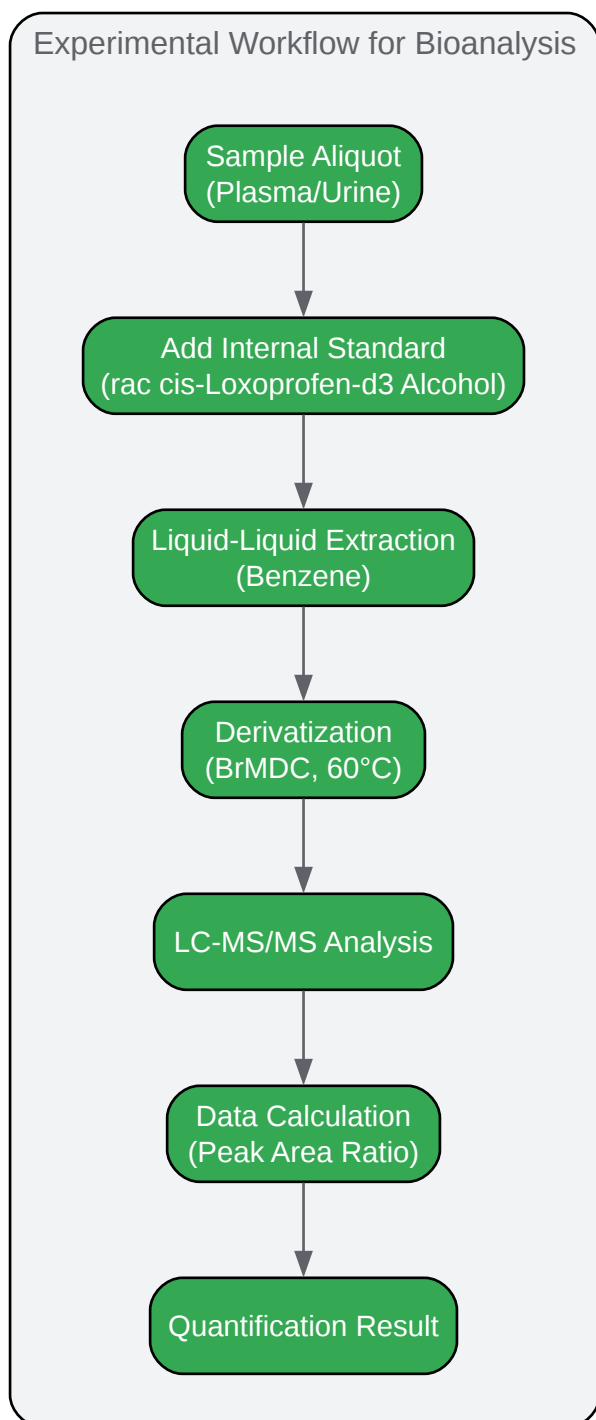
Experimental Workflow for Bioanalysis

Sample Aliquot
(Plasma/Urine)

Add Internal Standard
(rac cis-Loxoprofen-d3 Alcohol)

Liquid-Liquid Extraction
(Benzene)

Derivatization
(BrMDC, 60°C)

LC-MS/MS Analysis

Data Calculation
(Peak Area Ratio)

Quantification Result